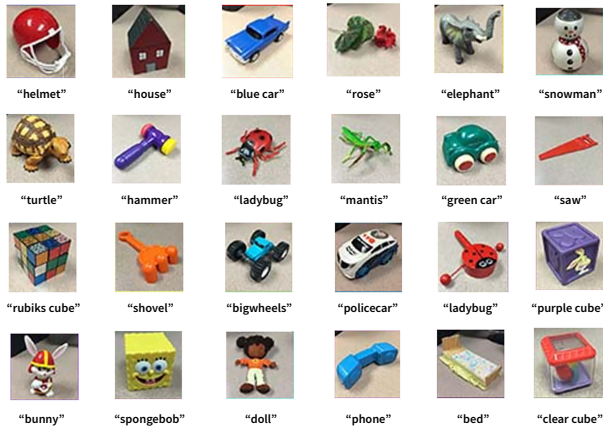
"helmet" "house" "blue car" "rose" "elephant" "snowman"

"turtle" "hammer" "ladybug" "mantis" "green car" "saw"

"rubiks cube" "shovel" "bigwheels" "policecar" "ladybug" "purple cube"

"bunny" "spongebob" "doll" "phone" "bed" "clear cube"